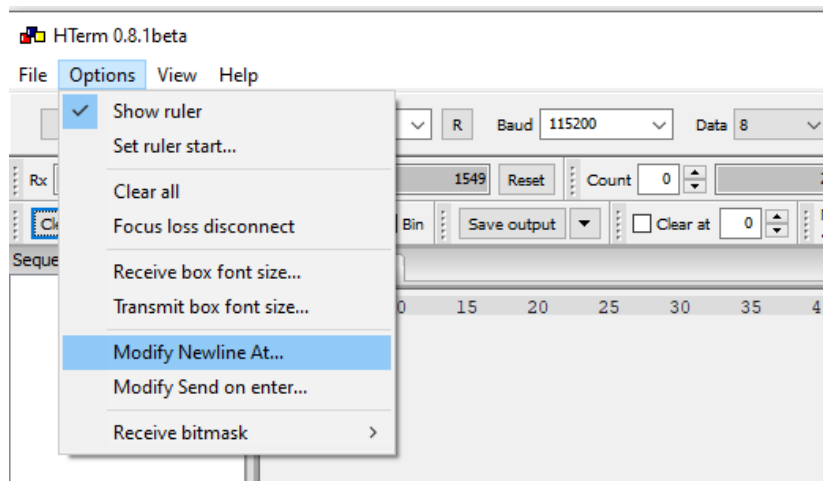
HTerm 0.8.1beta

File Options View Help

Show ruler
Set ruler start...
Clear all
Focus loss disconnect
Receive box font size...
Transmit box font size...
Modify Newline At...
Modify Send on enter...
Receive bitmask

R Baud 115200 Data 8

Rx 1549 Reset Count 0

Cl Bin Save output Clear at 0

Seque

0 15 20 25 30 35 4